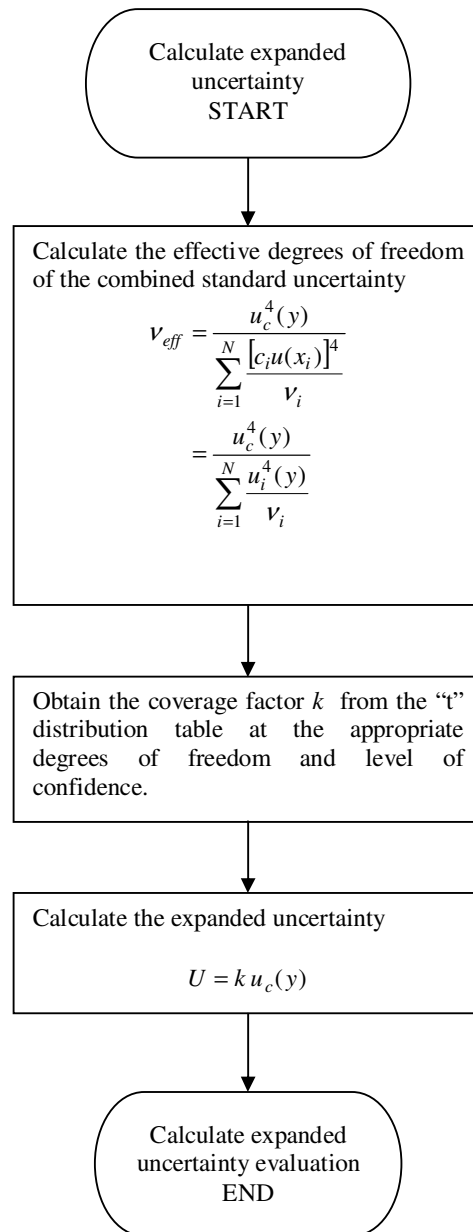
Calculate expanded uncertainty START

Calculate the effective degrees of freedom of the combined standard uncertainty

$\nu_{eff} = \frac{u_c^4(y)}{\sum_{i=1}^{N} \frac{[c_i u(x_i)]^4}{\nu_i}}$

$= \frac{u_c^4(y)}{\sum_{i=1}^{N} \frac{u_i^4(y)}{\nu_i}}$

Obtain the coverage factor $k$ from the “t” distribution table at the appropriate degrees of freedom and level of confidence.

Calculate the expanded uncertainty

$U = k\, u_c(y)$

Calculate expanded uncertainty evaluation END